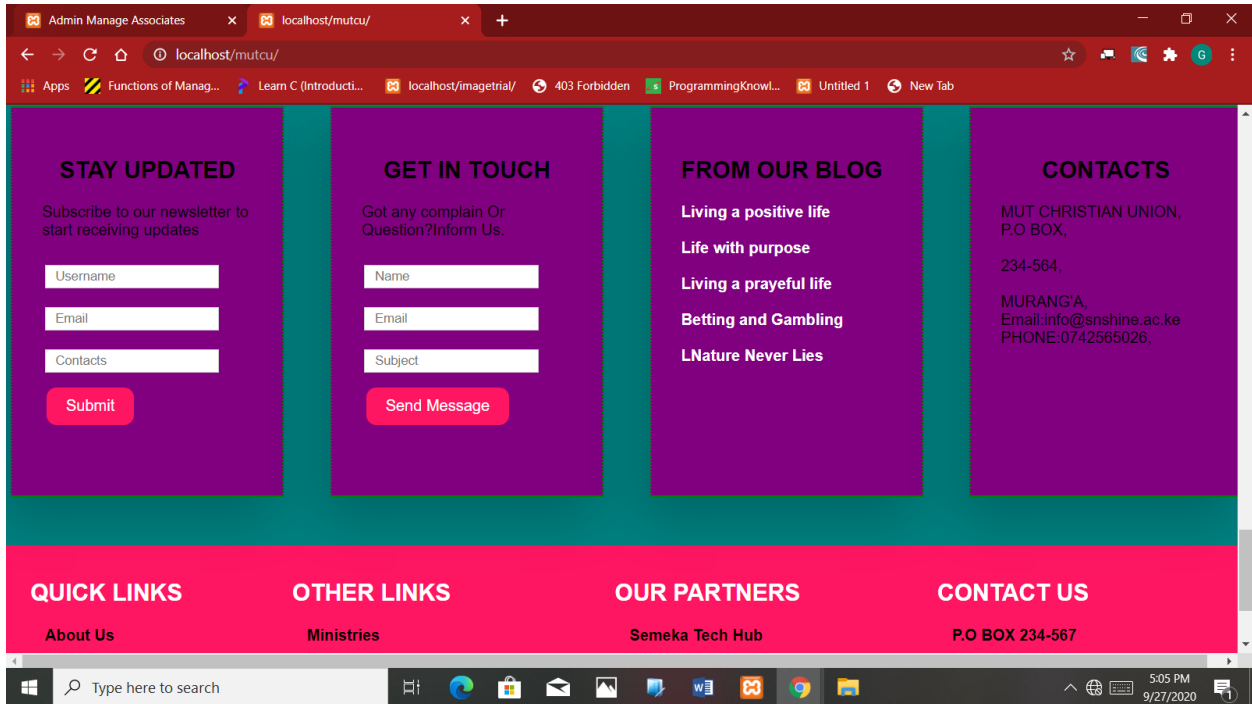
Admin Manage Associates ×
localhost/mutcu/ ×
+

localhost/mutcu/

Apps
Functions of Manag...
Learn C (Introducti...
localhost/imagetrial/
403 Forbidden
ProgrammingKnowl...
Untitled 1
New Tab

STAY UPDATED

Subscribe to our newsletter to start receiving updates

Username

Email

Contacts

Submit

GET IN TOUCH

Got any complain Or Question?Inform Us.

Name

Email

Subject

Send Message

FROM OUR BLOG

Living a positive life

Life with purpose

Living a prayeful life

Betting and Gambling

LNature Never Lies

CONTACTS

MUT CHRISTIAN UNION, P.O BOX,

234-564,

MURANG'A, Email:info@snshine.ac.ke PHONE:0742565026,

QUICK LINKS

About Us

OTHER LINKS

Ministries

OUR PARTNERS

Semeka Tech Hub

CONTACT US

P.O BOX 234-567

Type here to search

5:05 PM
9/27/2020